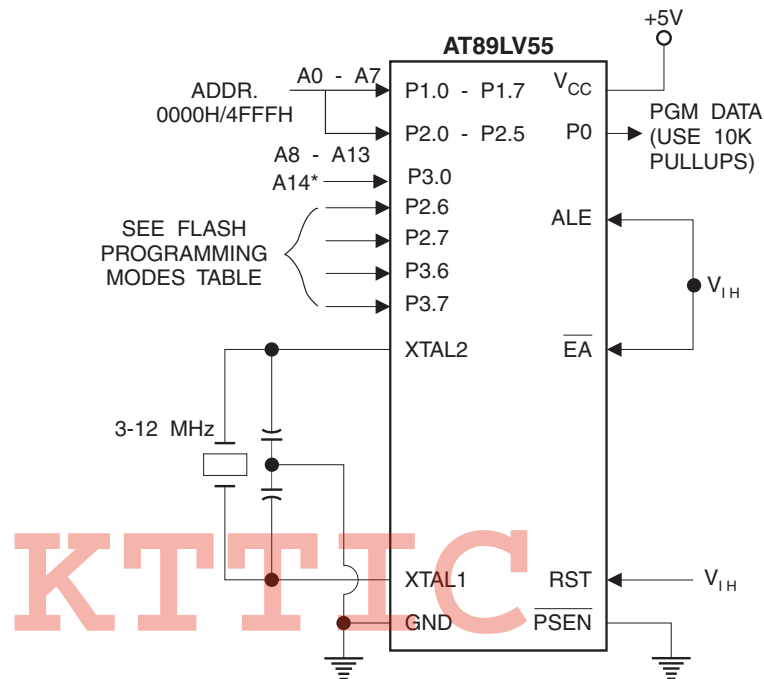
+5V

AT89LV55

ADDR. 0000H/4FFFH

A0 - A7

P1.0 - P1.7

$V_{CC}$

P2.0 - P2.5

P0

PGM DATA (USE 10K PULLUPS)

A8 - A13

A14*

P3.0

SEE FLASH PROGRAMMING MODES TABLE

P2.6

P2.7

P3.6

P3.7

ALE

$V_{IH}$

XTAL2

$\overline{EA}$

3-12 MHz

XTAL1

RST

$V_{IH}$

GND

$\overline{PSEN}$

KTTIC